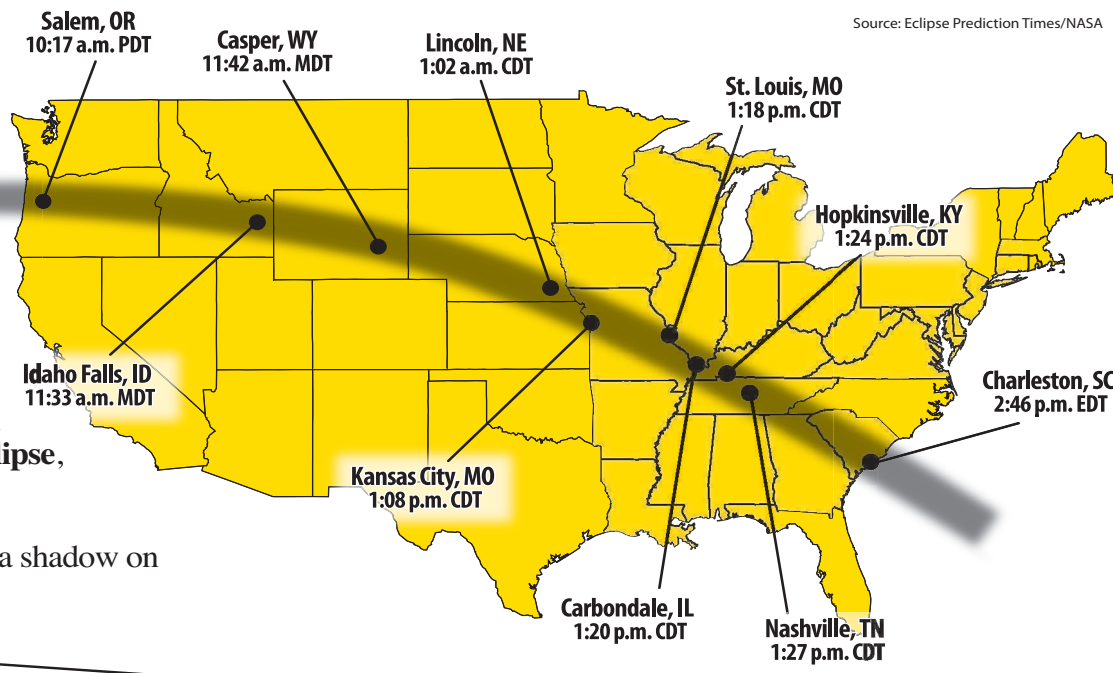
Source: Eclipse Prediction Times/NASA

Salem, OR
10:17 a.m. PDT

Casper, WY
11:42 a.m. MDT

Lincoln, NE
1:02 a.m. CDT

St. Louis, MO
1:18 p.m. CDT

Hopkinsville, KY
1:24 p.m. CDT

Idaho Falls, ID
11:33 a.m. MDT

Charleston, SC
2:46 p.m. EDT

Kansas City, MO
1:08 p.m. CDT

Carbondale, IL
1:20 p.m. CDT

Nashville, TN
1:27 p.m. CDT

lipse,

a shadow on